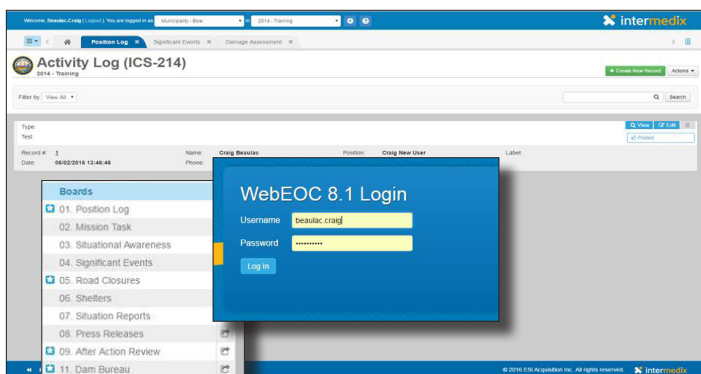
Welcome, Beaulac.Craig (Logout) You are logged in as Municipality - Bow 2014 - Training

intermedix

Position Log × Significant Events × Damage Assessment ×

Activity Log (ICS-214)
2014 - Training

+ Create New Record Actions

Filter by View All

Search

Type
Test

View Edit
Posted

Record #: 1
Date: 06/02/2016 13:46:46
Name: Craig Beaulac
Phone:
Position: Craig New User
Label:

Boards
01. Position Log
02. Mission Task
03. Situational Awareness
04. Significant Events
05. Road Closures
06. Shelters
07. Situation Reports
08. Press Releases
09. After Action Review
11. Dam Bureau

WebEOC 8.1 Login
Username beaulac.craig
Password ••••••••••
Log In

© 2016 ESi Acquisition Inc. All rights reserved. intermedix